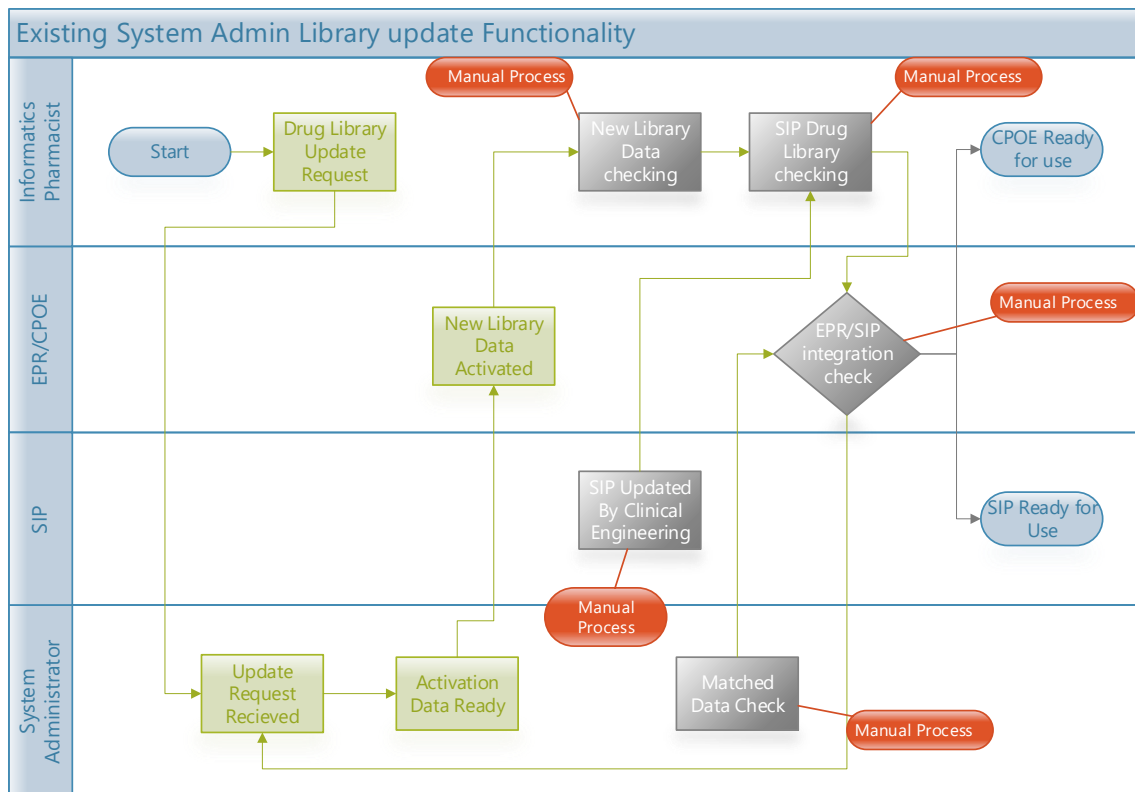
Existing System Admin Library update Functionality

Informatics Pharmacist

Manual Process

Manual Process

Start

Drug Library Update Request

New Library Data checking

SIP Drug Library checking

CPOE Ready for use

EPR/CPOE

Manual Process

New Library Data Activated

EPR/SIP integration check

SIP

SIP Updated By Clinical Engineering

SIP Ready for Use

System Administrator

Manual Process

Update Request Recieved

Activation Data Ready

Matched Data Check

Manual Process